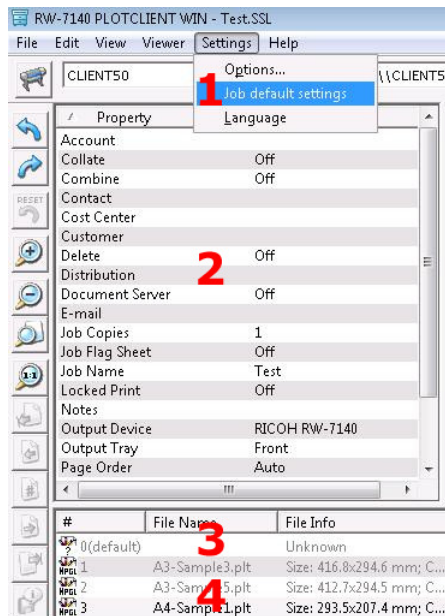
RW-7140 PLOTCLIENT WIN - Test.SSL

File Edit View Viewer Settings Help

CLIENT50

Options...
1
Job default settings
Language

\\CLIENT5

RESET

| Property | |
|---|---|
| Account | |
| Collate | Off |
| Combine | Off |
| Contact | |
| Cost Center | |
| Customer | |
| Delete | Off |
| Distribution | |
| Document Server | Off |
| E-mail | |
| Job Copies | 1 |
| Job Flag Sheet | Off |
| Job Name | Test |
| Locked Print | Off |
| Notes | |
| Output Device | RICOH RW-7140 |
| Output Tray | Front |
| Page Order | Auto |

2

III

| # | File Name | File Info |
|---|---|---|
| 0(default) | | Unknown |
| 1 | A3-Sample3.plt | Size: 416.8x294.6 mm; C... |
| 2 | A3-Sam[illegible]5.plt | Size: 412.7x294.5 mm; C... |
| 3 | A4-Samp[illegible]1.plt | Size: 293.5x207.4 mm; C... |

3
4